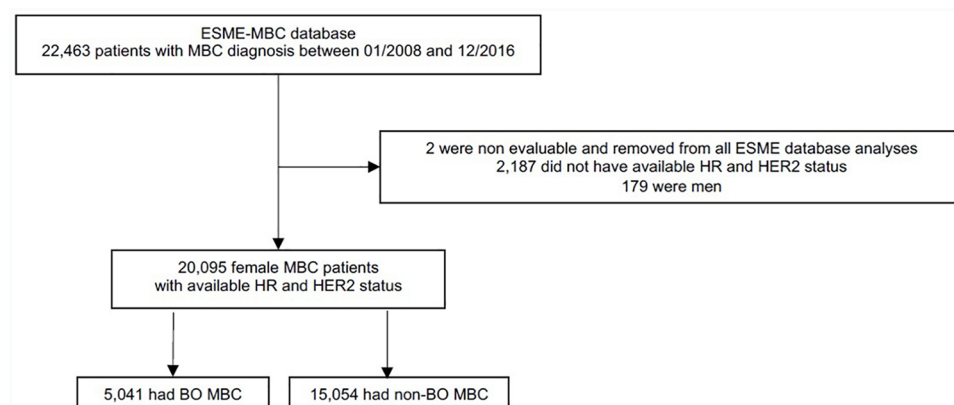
ESME-MBC database
22,463 patients with MBC diagnosis between 01/2008 and 12/2016

2 were non evaluable and removed from all ESME database analyses
2,187 did not have available HR and HER2 status
179 were men

20,095 female MBC patients
with available HR and HER2 status

5,041 had BO MBC

15,054 had non-BO MBC